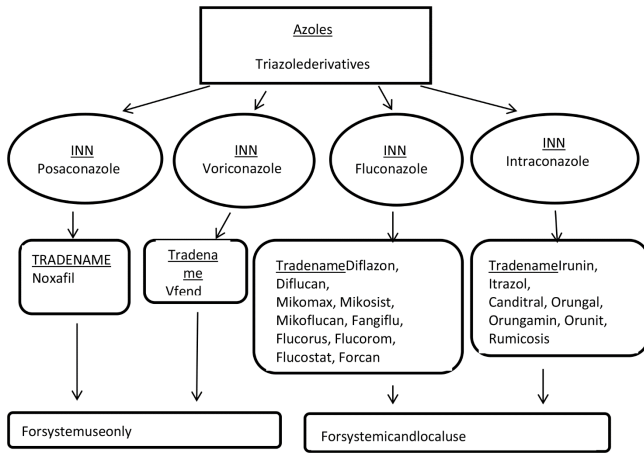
Azoles

Triazolederivatives

INN
Posaconazole

INN
Voriconazole

INN
Fluconazole

INN
Intraconazole

TRADENAME
Noxafil

Tradena me
Vfend

TradenameDiflazon, Diflucan, Mikomax, Mikosist, Mikoflucan, Fangiflu, Flucorus, Flucorom, Flucostat, Forcan

TradenameIrunin, Itrazol, Canditral, Orungal, Orungamin, Orunit, Rumicosis

Forsystemuseonly

Forsystemicandlocaluse